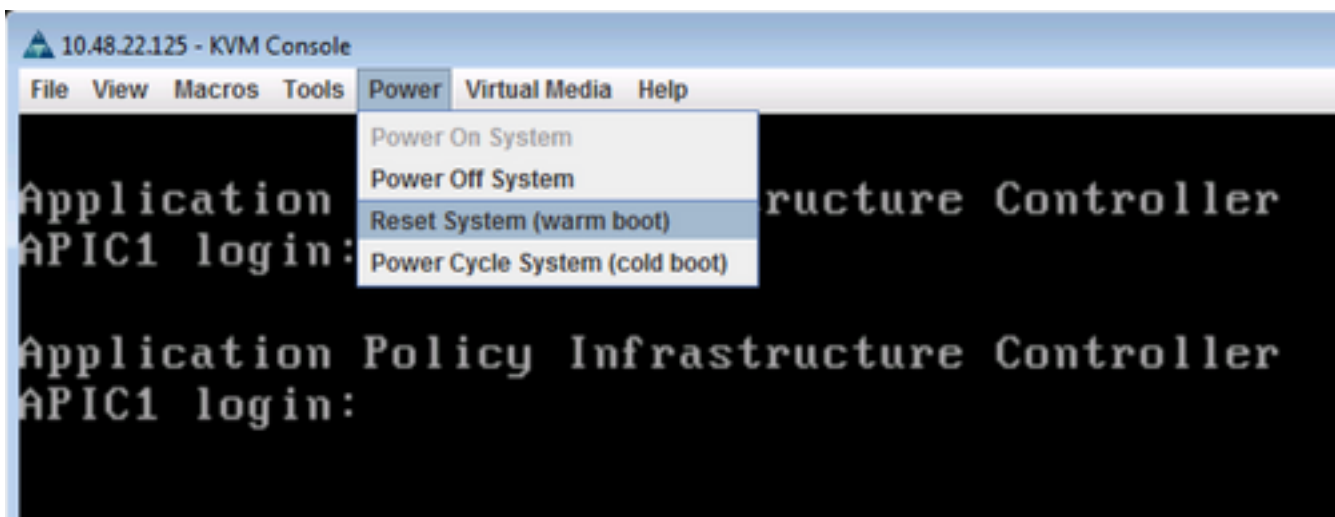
10.48.22.125 - KVM Console

File View Macros Tools Power Virtual Media Help

Power On System
Power Off System
Reset System (warm boot)
Power Cycle System (cold boot)

Application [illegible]ructure Controller
APIC1 login:

Application Policy Infrastructure Controller
APIC1 login: